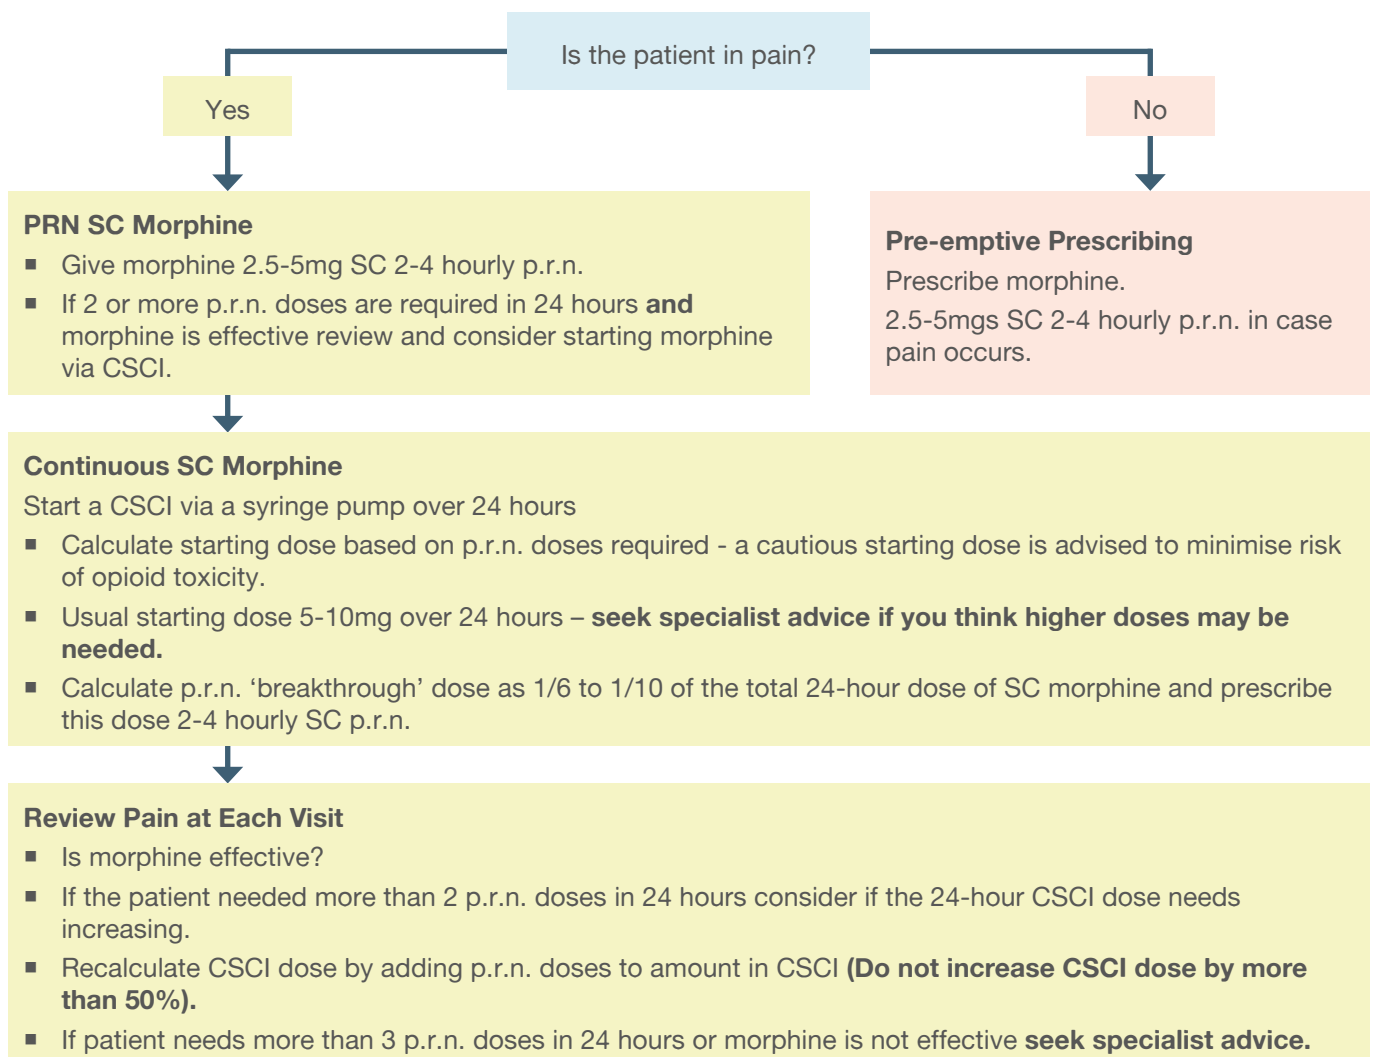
Is the patient in pain?

Yes

No

PRN SC Morphine
■ Give morphine 2.5-5mg SC 2-4 hourly p.r.n.
■ If 2 or more p.r.n. doses are required in 24 hours and morphine is effective review and consider starting morphine via CSCI.

Pre-emptive Prescribing
Prescribe morphine.
2.5-5mgs SC 2-4 hourly p.r.n. in case pain occurs.

Continuous SC Morphine
Start a CSCI via a syringe pump over 24 hours
■ Calculate starting dose based on p.r.n. doses required - a cautious starting dose is advised to minimise risk of opioid toxicity.
■ Usual starting dose 5-10mg over 24 hours – seek specialist advice if you think higher doses may be needed.
■ Calculate p.r.n. 'breakthrough' dose as 1/6 to 1/10 of the total 24-hour dose of SC morphine and prescribe this dose 2-4 hourly SC p.r.n.

Review Pain at Each Visit
■ Is morphine effective?
■ If the patient needed more than 2 p.r.n. doses in 24 hours consider if the 24-hour CSCI dose needs increasing.
■ Recalculate CSCI dose by adding p.r.n. doses to amount in CSCI (Do not increase CSCI dose by more than 50%).
■ If patient needs more than 3 p.r.n. doses in 24 hours or morphine is not effective seek specialist advice.